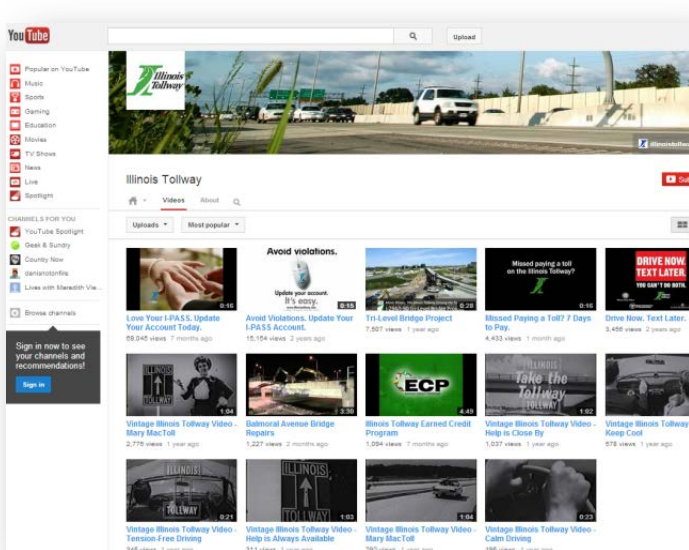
YouTube

Upload

Popular on YouTube
Music
Sports
Gaming
Education
Movies
TV Shows
News
Live
Spotlight

CHANNELS FOR YOU
YouTube Spotlight
Geek & Sundry
Country Now
danisrotonfire
Lives with Meredith Vie...

Browse channels

Sign in now to see your channels and recommendations!

Sign in

Illinois Tollway

illinoistollway

Illinois Tollway

Sub

Videos About

Uploads ▾ Most popular ▾

0:16
Love Your I-PASS. Update Your Account Today.
69,946 views 7 months ago

Avoid violations.
Update your account. It's easy.
0:15
Avoid Violations. Update Your I-PASS Account.
15,154 views 2 years ago

0:28
Tri-Level Bridge Project
7,507 views 1 year ago

Missed paying a toll on the Illinois Tollway?
0:16
Missed Paying a Toll? 7 Days to Pay.
4,433 views 1 month ago

DRIVE NOW. TEXT LATER. YOU CAN'T DO BOTH.
Drive Now. Text Later.
3,456 views 2 years ago

1:04
Vintage Illinois Tollway Video - Mary MacToll
2,776 views 1 year ago

3:30
Balmoral Avenue Bridge Repairs
1,227 views 2 years ago

ECP
4:49
Illinois Tollway Earned Credit Program
1,094 views 7 months ago

Take the Tollway
1:02
Vintage Illinois Tollway Video - Help is Close By
1,037 views 1 year ago

Vintage Illinois Tollway Video - Keep Cool
578 views 1 year ago

0:21
Vintage Illinois Tollway Video - Tension-Free Driving

1:03
Vintage Illinois Tollway Video - Help is Always Available

1:04
Vintage Illinois Tollway Video - Mary MacToll

0:23
Vintage Illinois Tollway Video - Calm Driving